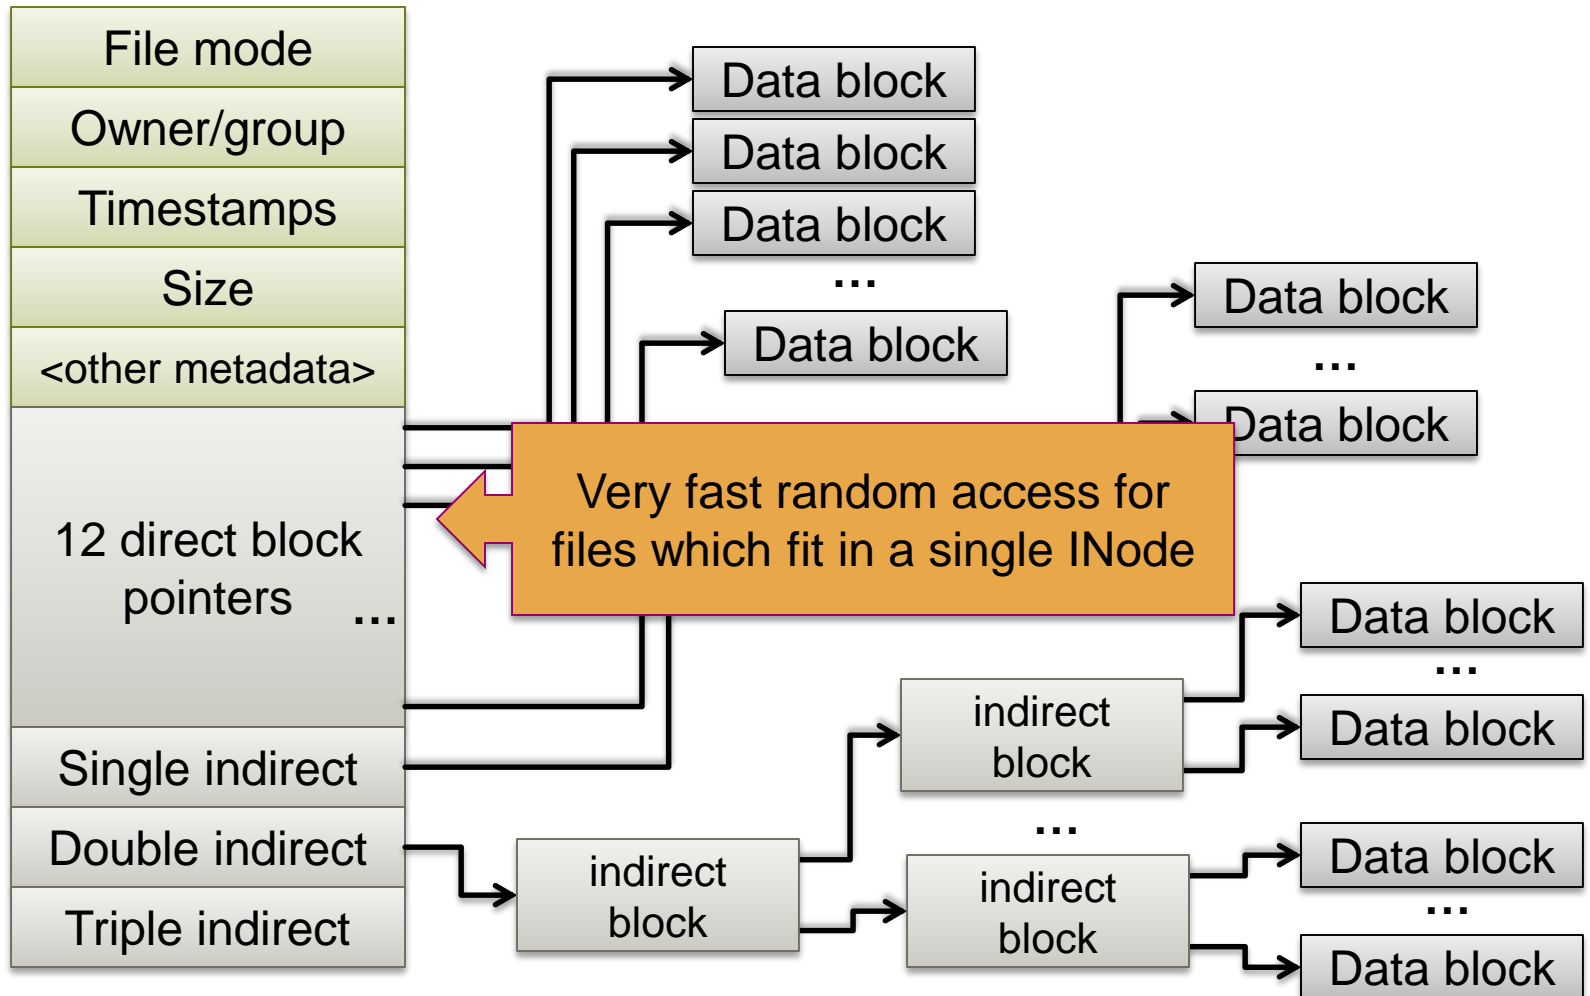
File mode

Owner/group

Timestamps

Size

<other metadata>

12 direct block pointers

...

Single indirect

Double indirect

Triple indirect

Data block

Data block

Data block

...

Data block

Data block

...

Data block

Very fast random access for files which fit in a single INode

Data block

...

Data block

indirect block

...

indirect block

indirect block

Data block

...

Data block